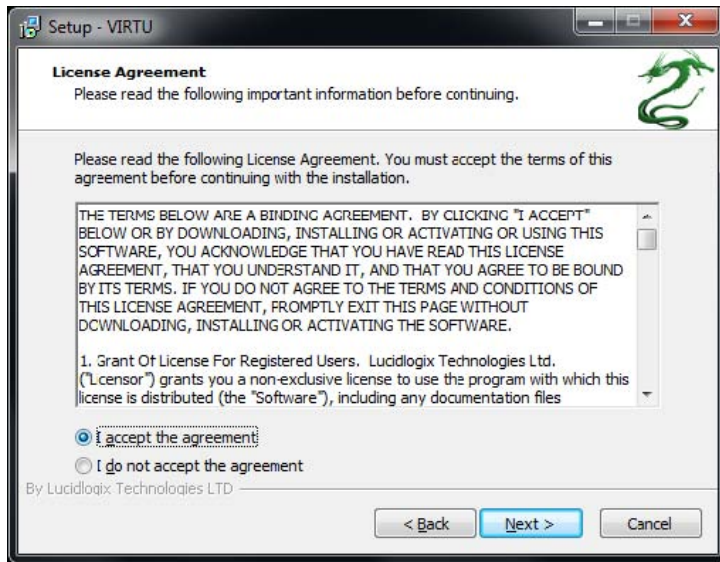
Setup - VIRTU

License Agreement
Please read the following important information before continuing.

Please read the following License Agreement. You must accept the terms of this agreement before continuing with the installation.

THE TERMS BELOW ARE A BINDING AGREEMENT. BY CLICKING "I ACCEPT" BELOW OR BY DOWNLOADING, INSTALLING OR ACTIVATING OR USING THIS SOFTWARE, YOU ACKNOWLEDGE THAT YOU HAVE READ THIS LICENSE AGREEMENT, THAT YOU UNDERSTAND IT, AND THAT YOU AGREE TO BE BOUND BY ITS TERMS. IF YOU DO NOT AGREE TO THE TERMS AND CONDITIONS OF THIS LICENSE AGREEMENT, PROMPTLY EXIT THIS PAGE WITHOUT DOWNLOADING, INSTALLING OR ACTIVATING THE SOFTWARE.

1. Grant Of License For Registered Users. Lucidlogix Technologies Ltd. ("Licensor") grants you a non-exclusive license to use the program with which this license is distributed (the "Software"), including any documentation files

I accept the agreement

I do not accept the agreement

By Lucidlogix Technologies LTD

< Back

Next >

Cancel